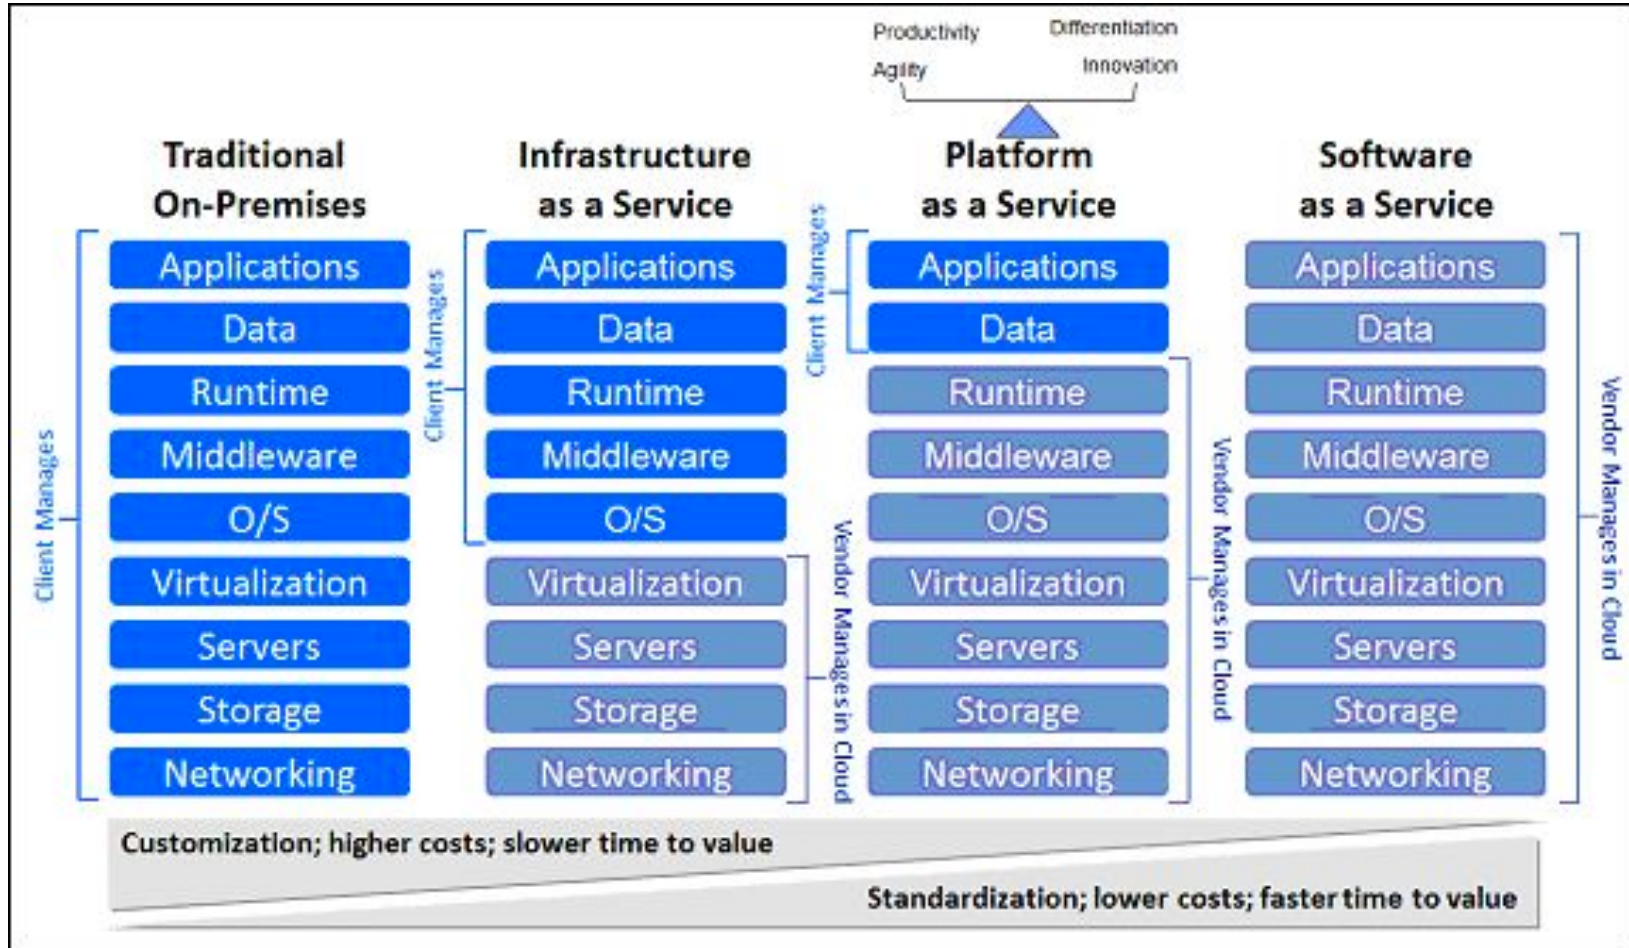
Productivity
Agility
Differentiation
Innovation

Traditional On-Premises

Client Manages

Applications
Data
Runtime
Middleware
O/S
Virtualization
Servers
Storage
Networking

Infrastructure as a Service

Client Manages

Applications
Data
Runtime
Middleware
O/S
Virtualization
Servers
Storage
Networking

Vendor Manages in Cloud

Platform as a Service

Client Manages

Applications
Data
Runtime
Middleware
O/S
Virtualization
Servers
Storage
Networking

Vendor Manages in Cloud

Software as a Service

Applications
Data
Runtime
Middleware
O/S
Virtualization
Servers
Storage
Networking

Vendor Manages in Cloud

Customization; higher costs; slower time to value

Standardization; lower costs; faster time to value